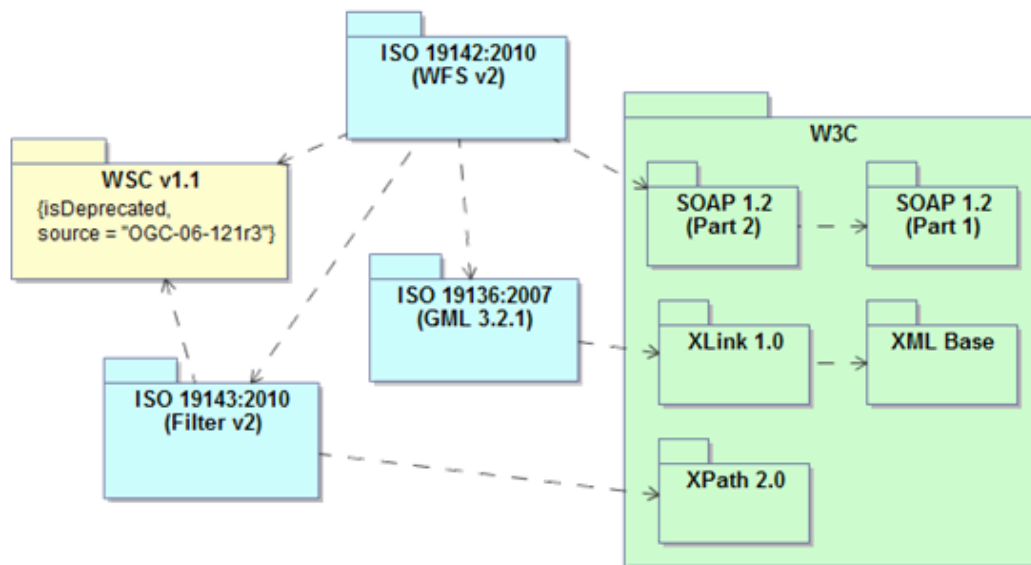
ISO 19142:2010
(WFS v2)

WSC v1.1
{isDeprecated,
source = "OGC-06-121r3"}

ISO 19136:2007
(GML 3.2.1)

ISO 19143:2010
(Filter v2)

W3C

SOAP 1.2
(Part 2)

SOAP 1.2
(Part 1)

XLink 1.0

XML Base

XPath 2.0